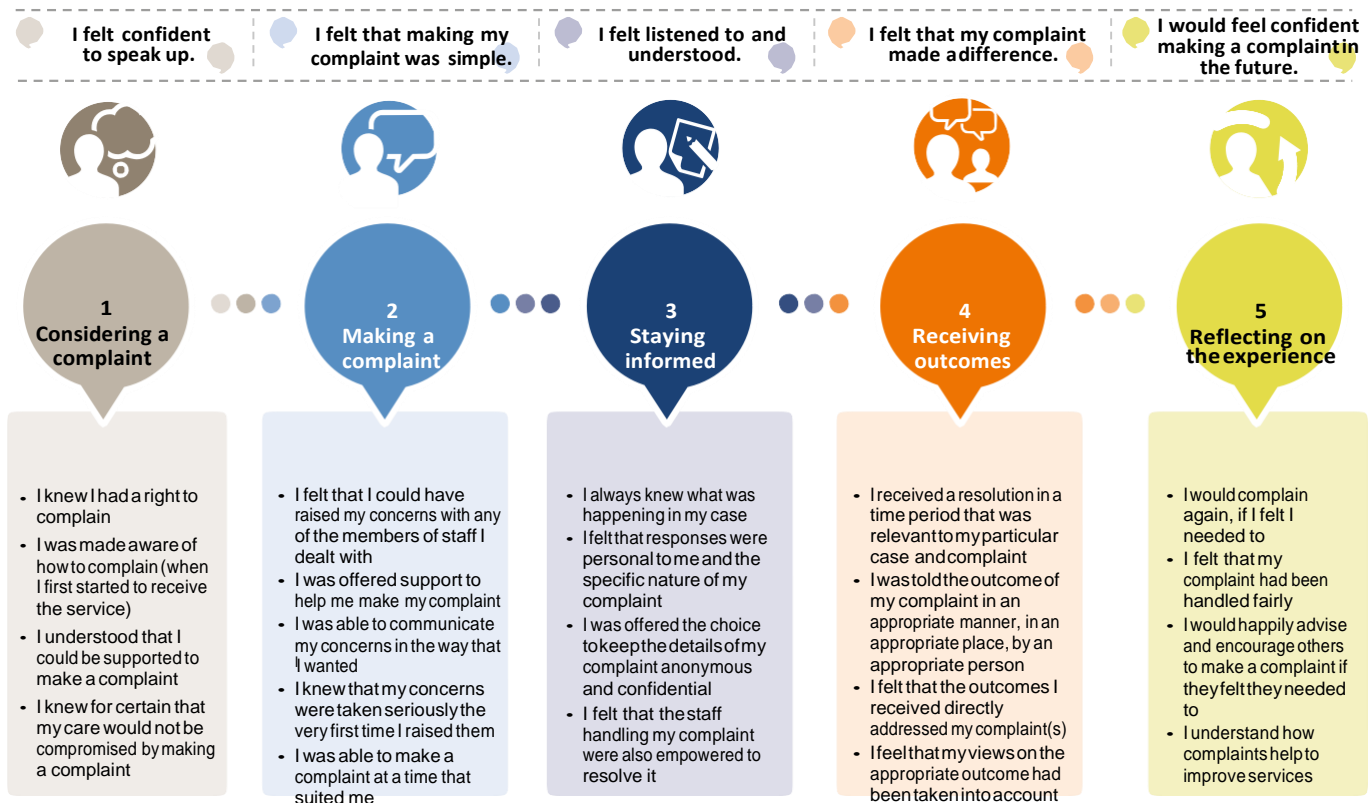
I felt confident to speak up.

I felt that making my complaint was simple.

I felt listened to and understood.

I felt that my complaint made a difference.

I would feel confident making a complaint in the future.

1
Considering a complaint

- I knew I had a right to complain
- I was made aware of how to complain (when I first started to receive the service)
- I understood that I could be supported to make a complaint
- I knew for certain that my care would not be compromised by making a complaint

2
Making a complaint

- I felt that I could have raised my concerns with any of the members of staff I dealt with
- I was offered support to help me make my complaint
- I was able to communicate my concerns in the way that I wanted
- I knew that my concerns were taken seriously the very first time I raised them
- I was able to make a complaint at a time that suited me

3
Staying informed

- I always knew what was happening in my case
- I felt that responses were personal to me and the specific nature of my complaint
- I was offered the choice to keep the details of my complaint anonymous and confidential
- I felt that the staff handling my complaint were also empowered to resolve it

4
Receiving outcomes

- I received a resolution in a time period that was relevant to my particular case and complaint
- I was told the outcome of my complaint in an appropriate manner, in an appropriate place, by an appropriate person
- I felt that the outcomes I received directly addressed my complaint(s)
- I feel that my views on the appropriate outcome had been taken into account

5
Reflecting on the experience

- I would complain again, if I felt I needed to
- I felt that my complaint had been handled fairly
- I would happily advise and encourage others to make a complaint if they felt they needed to
- I understand how complaints help to improve services